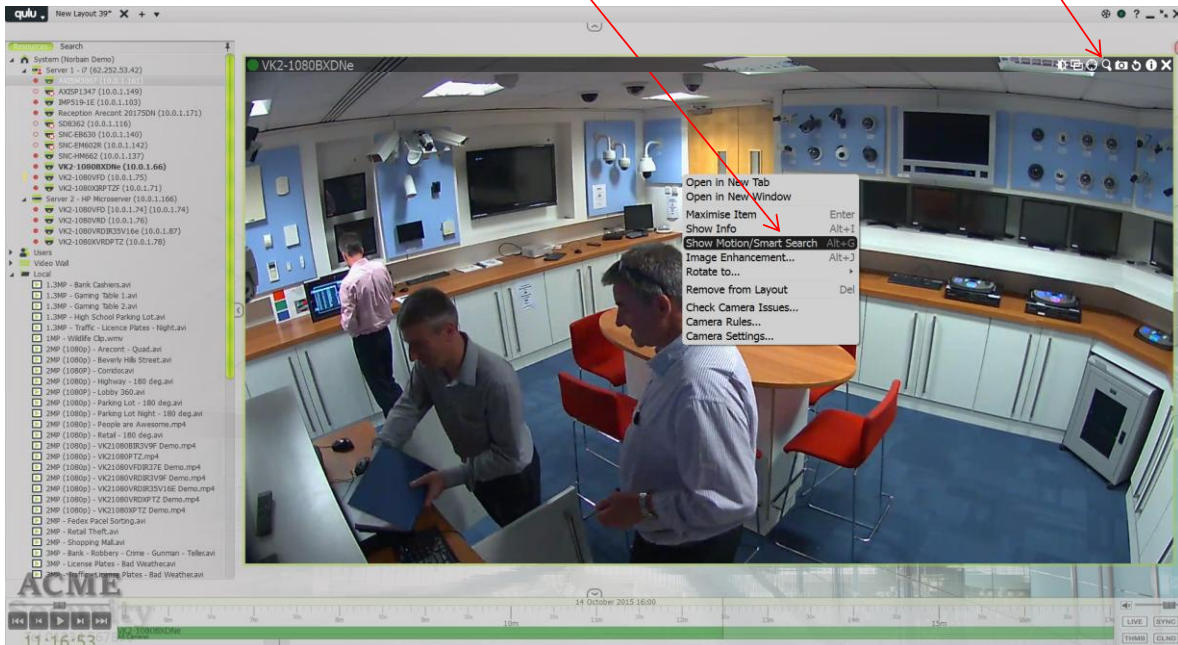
qulu New Layout 39* + ▾

Resources Search

System (Norbain Demo)
Server 1 - i7 (62.252.53.42)
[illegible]
AXISP1347 (10.0.1.149)
IMP519-1E (10.0.1.103)
Reception Arecont 20175DN (10.0.1.171)
SD8362 (10.0.1.116)
SNC-EB630 (10.0.1.140)
SNC-EM602R (10.0.1.142)
SNC-HM662 (10.0.1.137)
VK2-1080BXDNe (10.0.1.66)
VK2-1080VFD (10.0.1.75)
VK2-1080XRPTZF (10.0.1.71)
Server 2 - HP Microserver (10.0.1.166)
VK2-1080VFD (10.0.1.74) (10.0.1.74)
VK2-1080VRD (10.0.1.76)
VK2-1080VRDIR35V16e (10.0.1.87)
VK2-1080XVRDPTZ (10.0.1.78)
Users
Video Wall
Local
1.3MP - Bank Cashiers.avi
1.3MP - Gaming Table 1.avi
1.3MP - Gaming Table 2.avi
1.3MP - High School Parking Lot.avi
1.3MP - Traffic - Licence Plates - Night.avi
1MP - Wildlife Clip.wmv
2MP (1080p) - Arecont - Quad.avi
2MP (1080p) - Beverly Hills Street.avi
2MP (1080p) - Corridor.avi
2MP (1080p) - Highway - 180 deg.avi
2MP (1080p) - Lobby 360.avi
2MP (1080p) - Parking Lot - 180 deg.avi
2MP (1080p) - Parking Lot Night - 180 deg.avi
2MP (1080p) - People are Awesome.mp4
2MP (1080p) - Retail - 180 deg.avi
2MP (1080p) - VK21080BIR3V9F Demo.mp4
2MP (1080p) - VK21080PTZ.mp4
2MP (1080p) - VK21080VFDIR37E Demo.mp4
2MP (1080p) - VK21080VRDIR3V9F Demo.mp4
2MP (1080p) - VK21080VRDIR35V16E Demo.mp4
2MP (1080p) - VK21080VRDXPTZ Demo.mp4
2MP (1080p) - VK21080XPTZ Demo.mp4
2MP - Fedex Parcel Sorting.avi
2MP - Retail Theft.avi
2MP - Shopping Mall.avi
3MP - Bank - Robbery - Crime - Gunman - Teller.avi
3MP - License Plates - Bad Weather.avi
3MP - Traffic License Plates - Bad Weather.avi

VK2-1080BXDNe

Open in New Tab
Open in New Window
Maximise Item Enter
Show Info Alt+I
Show Motion/Smart Search Alt+G
Image Enhancement... Alt+J
Rotate to...
Remove from Layout Del
Check Camera Issues...
Camera Rules...
Camera Settings...

ACME Security
11:16:53
VK2-1080BXDNe
14 October 2015 16:00
10m 15m
LIVE SYNC THMB CLND